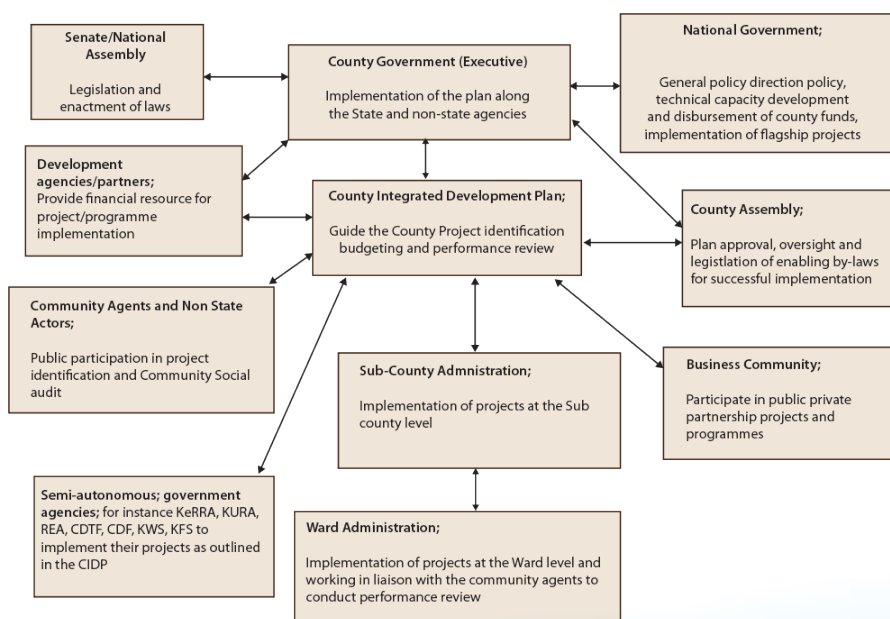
Senate/National Assembly

Legislation and enactment of laws

County Government (Executive)

Implementation of the plan along the State and non-state agencies

National Government;

General policy direction policy, technical capacity development and disbursement of county funds, implementation of flagship projects

Development agencies/partners; Provide financial resource for project/programme implementation

County Integrated Development Plan;

Guide the County Project identification budgeting and performance review

County Assembly;

Plan approval, oversight and legistlation of enabling by-laws for successful implementation

Community Agents and Non State Actors;

Public participation in project identification and Community Social audit

Sub-County Admnistration;

Implementation of projects at the Sub county level

Business Community;

Participate in public private partnership projects and programmes

Semi-autonomous; government agencies; for instance KeRRA, KURA, REA, CDTF, CDF, KWS, KFS to implement their projects as outlined in the CIDP

Ward Administration;

Implementation of projects at the Ward level and working in liaison with the community agents to conduct performance review